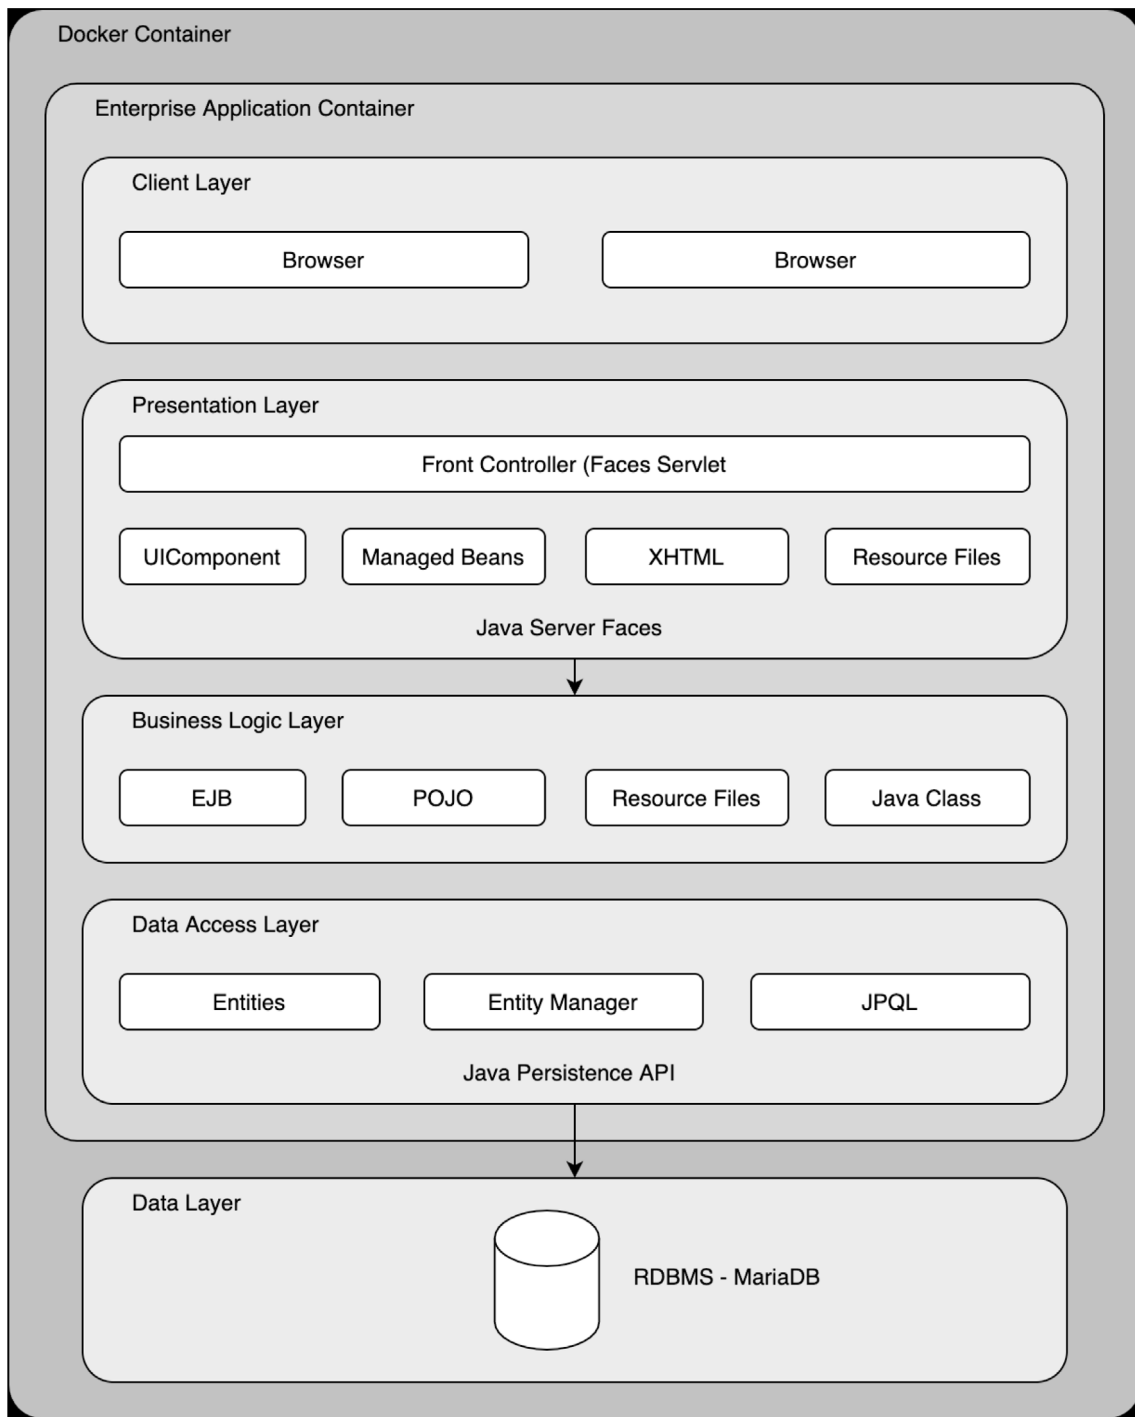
Docker Container

Enterprise Application Container

Client Layer

Browser

Browser

Presentation Layer

Front Controller (Faces Servlet

UIComponent

Managed Beans

XHTML

Resource Files

Java Server Faces

Business Logic Layer

EJB

POJO

Resource Files

Java Class

Data Access Layer

Entities

Entity Manager

JPQL

Java Persistence API

Data Layer

RDBMS - MariaDB